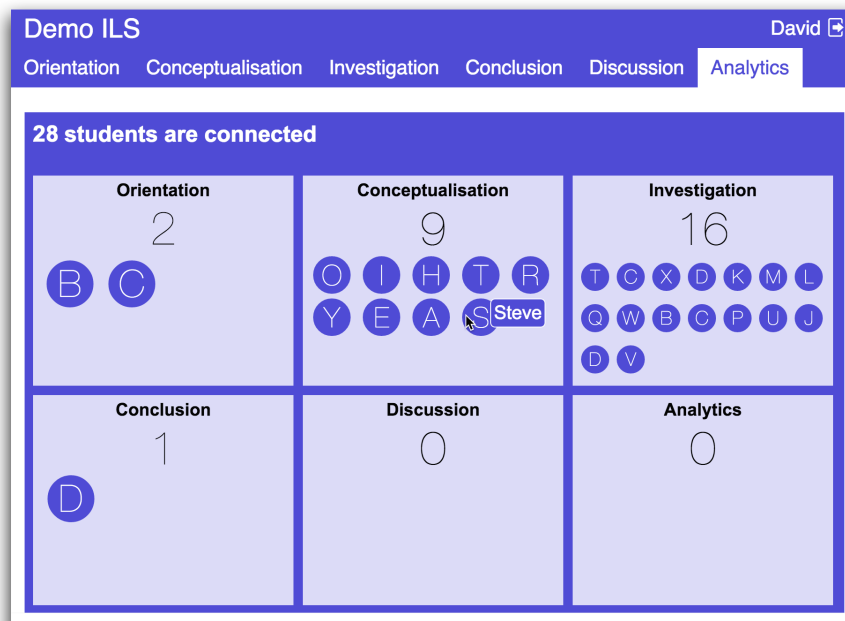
Demo ILS

David

Orientation Conceptualisation Investigation Conclusion Discussion Analytics

28 students are connected

Orientation
2
B C

Conceptualisation
9
O I H T R
Y E A S
Steve

Investigation
16
T C X D K M L
Q W B C P U J
D V

Conclusion
1
D

Discussion
0

Analytics
0